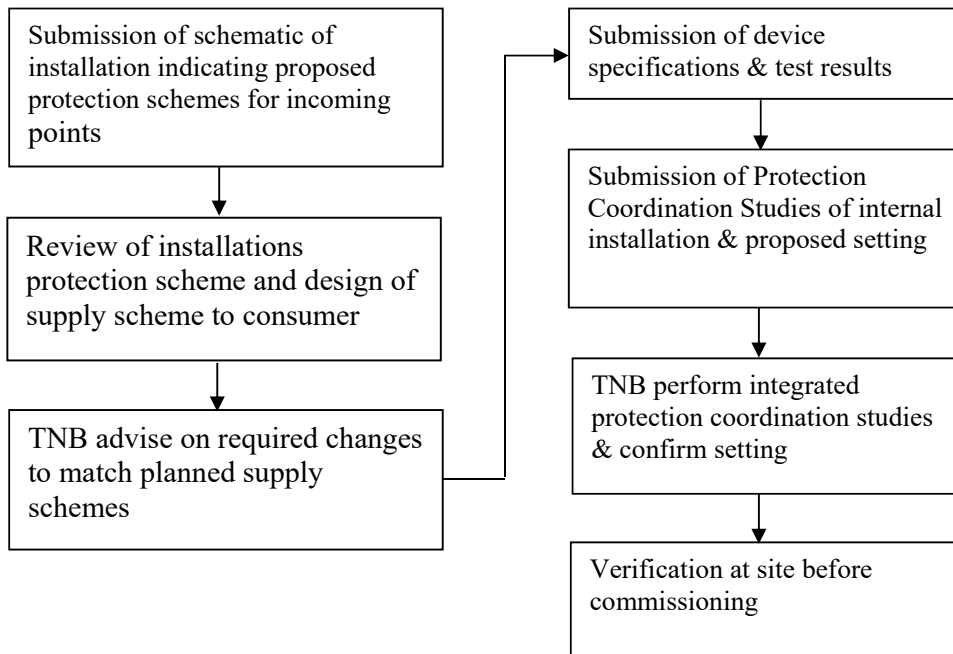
Submission of schematic of installation indicating proposed protection schemes for incoming points

Review of installations protection scheme and design of supply scheme to consumer

TNB advise on required changes to match planned supply schemes

Submission of device specifications & test results

Submission of Protection Coordination Studies of internal installation & proposed setting

TNB perform integrated protection coordination studies & confirm setting

Verification at site before commissioning